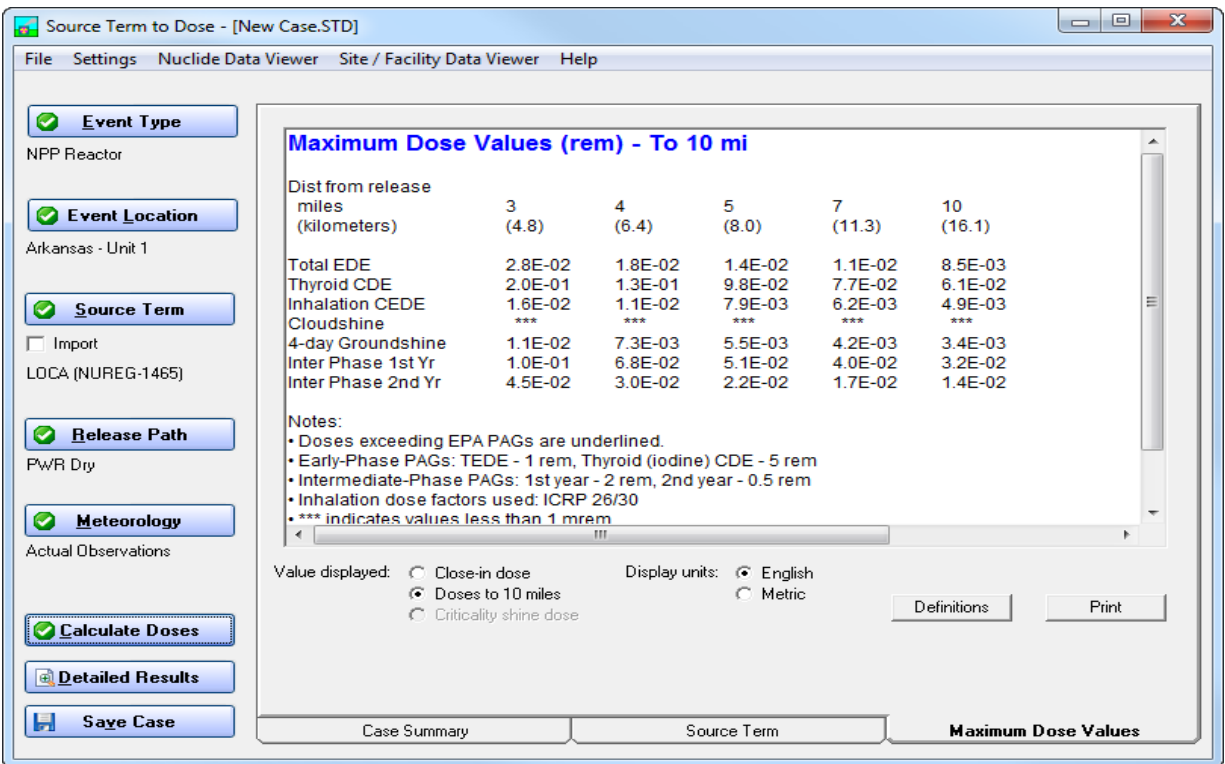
Source Term to Dose - [New Case.STD]

File Settings Nuclide Data Viewer Site / Facility Data Viewer Help

Event Type
NPP Reactor

Event Location
Arkansas - Unit 1

Source Term
Import
LOCA (NUREG-1465)

Release Path
PWR Dry

Meteorology
Actual Observations

Calculate Doses

Detailed Results

Save Case

Maximum Dose Values (rem) - To 10 mi

| Dist from release | | | | | |
|---|---|---|---|---|---|
| miles | 3 | 4 | 5 | 7 | 10 |
| (kilometers) | (4.8) | (6.4) | (8.0) | (11.3) | (16.1) |
| Total EDE | 2.8E-02 | 1.8E-02 | 1.4E-02 | 1.1E-02 | 8.5E-03 |
| Thyroid CDE | 2.0E-01 | 1.3E-01 | 9.8E-02 | 7.7E-02 | 6.1E-02 |
| Inhalation CEDE | 1.6E-02 | 1.1E-02 | 7.9E-03 | 6.2E-03 | 4.9E-03 |
| Cloudshine | *** | *** | *** | *** | *** |
| 4-day Groundshine | 1.1E-02 | 7.3E-03 | 5.5E-03 | 4.2E-03 | 3.4E-03 |
| Inter Phase 1st Yr | 1.0E-01 | 6.8E-02 | 5.1E-02 | 4.0E-02 | 3.2E-02 |
| Inter Phase 2nd Yr | 4.5E-02 | 3.0E-02 | 2.2E-02 | 1.7E-02 | 1.4E-02 |

Notes:
• Doses exceeding EPA PAGs are underlined.
• Early-Phase PAGs: TEDE - 1 rem, Thyroid (iodine) CDE - 5 rem
• Intermediate-Phase PAGs: 1st year - 2 rem, 2nd year - 0.5 rem
• Inhalation dose factors used: ICRP 26/30
• *** indicates values less than 1 mrem

Value displayed: Close-in dose
Doses to 10 miles
Criticality shine dose

Display units: English
Metric

Definitions Print

Case Summary Source Term Maximum Dose Values